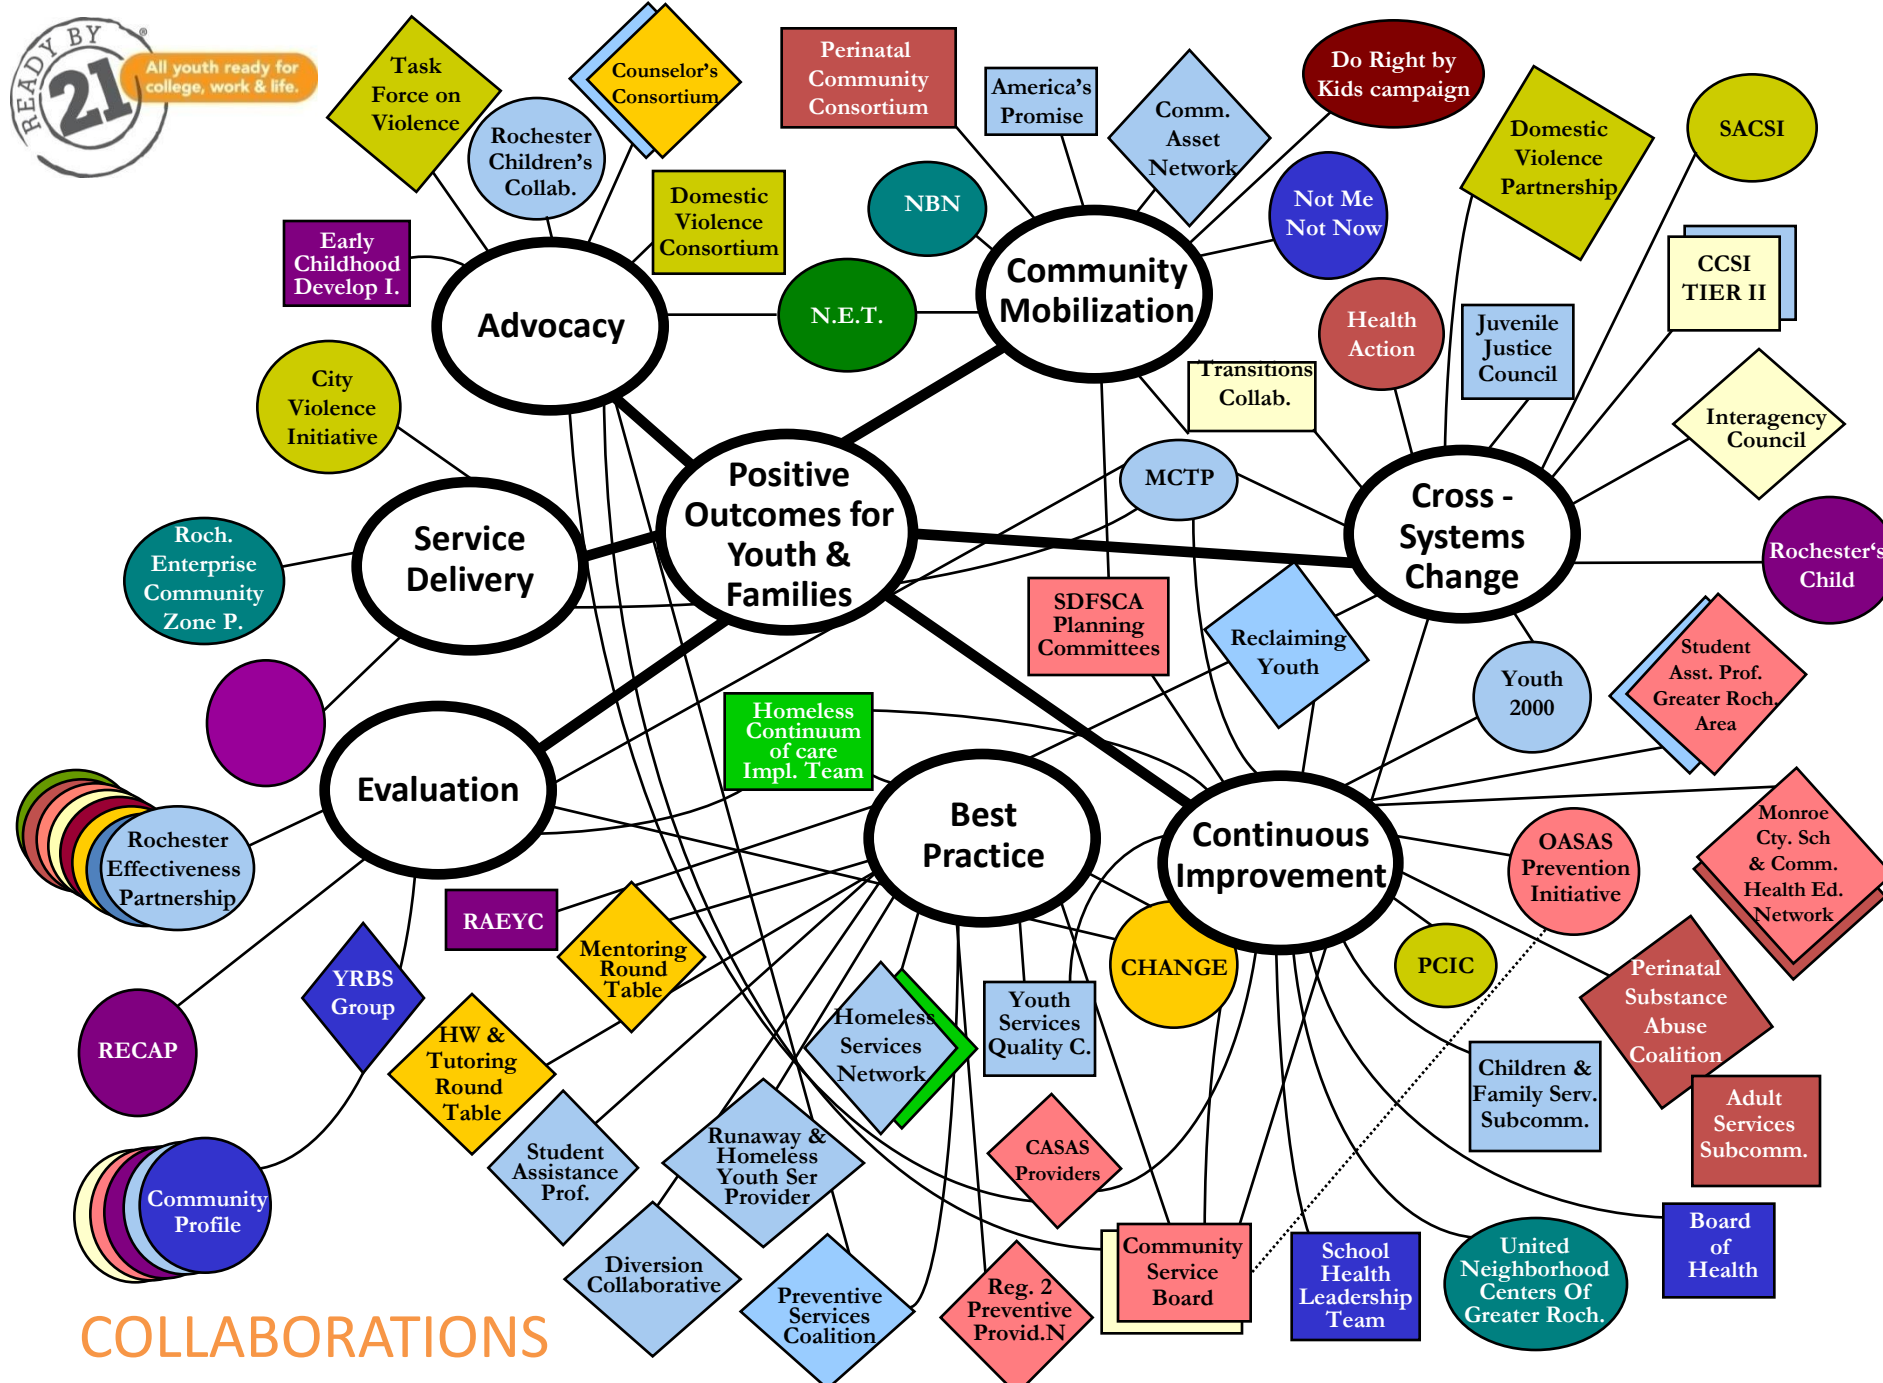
READY BY 21®
All youth ready for college, work & life.

Task Force on Violence

Counselor's Consortium

Perinatal Community Consortium

America's Promise

Comm. Asset Network

Do Right by Kids campaign

Domestic Violence Partnership

SACSI

Rochester Children's Collab.

Domestic Violence Consortium

NBN

Not Me Not Now

Early Childhood Develop I.

Advocacy

N.E.T.

Community Mobilization

Health Action

Juvenile Justice Council

CCSI TIER II

City Violence Initiative

Transitions Collab.

Interagency Council

MCTP

Positive Outcomes for Youth & Families

Cross - Systems Change

Service Delivery

Roch. Enterprise Community Zone P.

Rochester's Child

SDFSCA Planning Committees

Reclaiming Youth

Student Asst. Prof. Greater Roch. Area

Youth 2000

Homeless Continuum of care Impl. Team

Evaluation

Best Practice

Continuous Improvement

Monroe Cty. Sch & Comm. Health Ed. Network

Rochester Effectiveness Partnership

OASAS Prevention Initiative

RAEYC

Mentoring Round Table

CHANGE

PCIC

YRBS Group

Homeless Services Network

Youth Services Quality C.

Perinatal Substance Abuse Coalition

RECAP

HW & Tutoring Round Table

Children & Family Serv. Subcomm.

Adult Services Subcomm.

Student Assistance Prof.

Runaway & Homeless Youth Ser Provider

CASAS Providers

Community Profile

Diversion Collaborative

Community Service Board

Board of Health

School Health Leadership Team

United Neighborhood Centers Of Greater Roch.

Preventive Services Coalition

Reg. 2 Preventive Provid.N

COLLABORATIONS